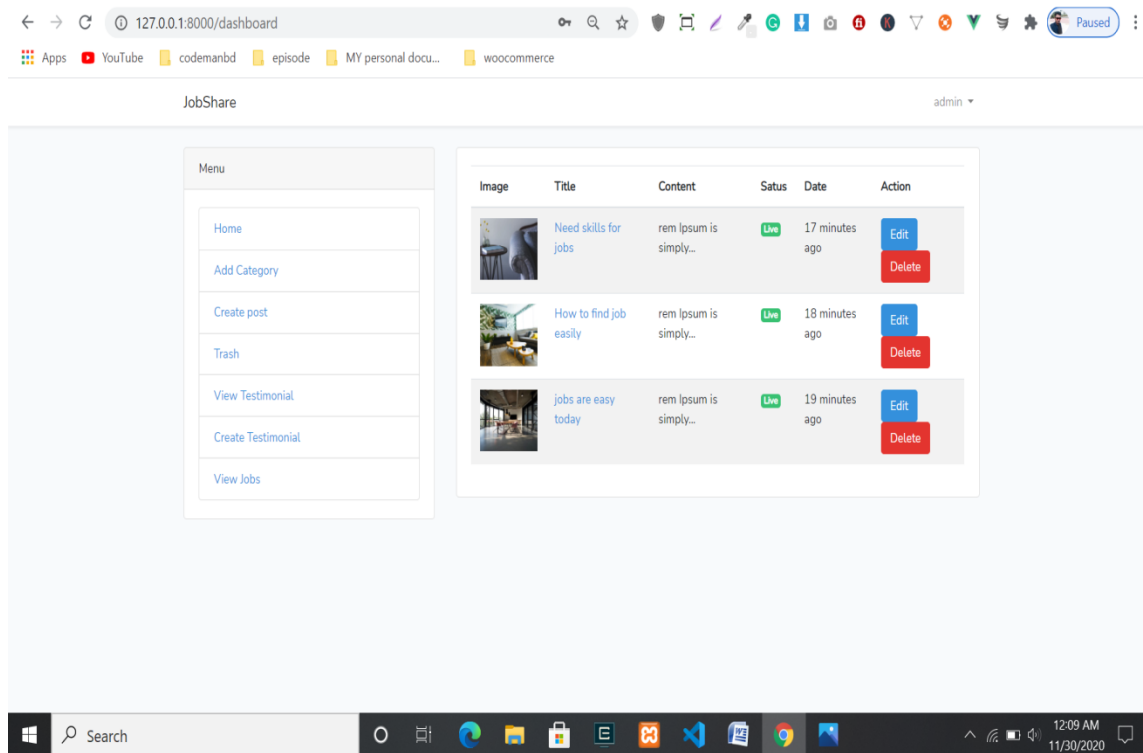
127.0.0.1:8000/dashboard

Paused

Apps YouTube codemanbd episode MY personal docu... woocommerce

JobShare

admin

Menu

Home

Add Category

Create post

Trash

View Testimonial

Create Testimonial

View Jobs

| Image | Title | Content | Satus | Date | Action |
|---|---|---|---|---|---|
| | Need skills for jobs | rem Ipsum is simply... | Live | 17 minutes ago | Edit Delete |
| | How to find job easily | rem Ipsum is simply... | Live | 18 minutes ago | Edit Delete |
| | jobs are easy today | rem Ipsum is simply... | Live | 19 minutes ago | Edit Delete |

Search

12:09 AM
11/30/2020